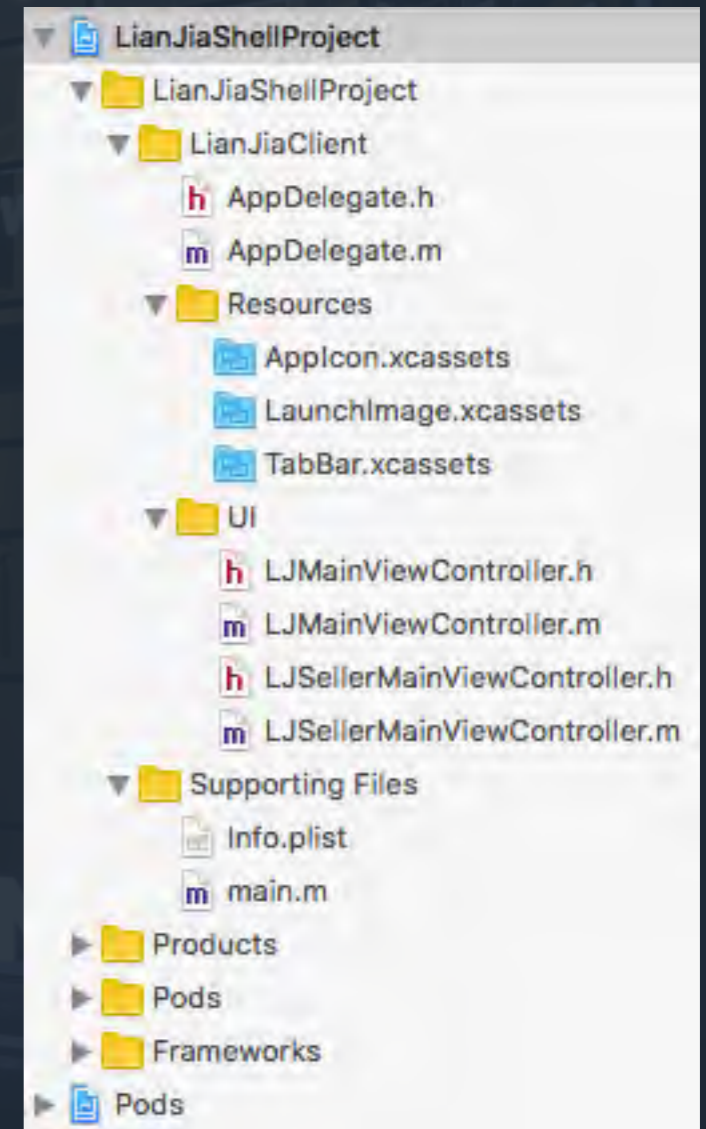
LianJiaShellProject
LianJiaShellProject
LianJiaClient
h AppDelegate.h
m AppDelegate.m
Resources
AppIcon.xcassets
LaunchImage.xcassets
TabBar.xcassets
UI
h LJMainViewController.h
m LJMainViewController.m
h LJSellerMainViewController.h
m LJSellerMainViewController.m
Supporting Files
Info.plist
m main.m
Products
Pods
Frameworks
Pods